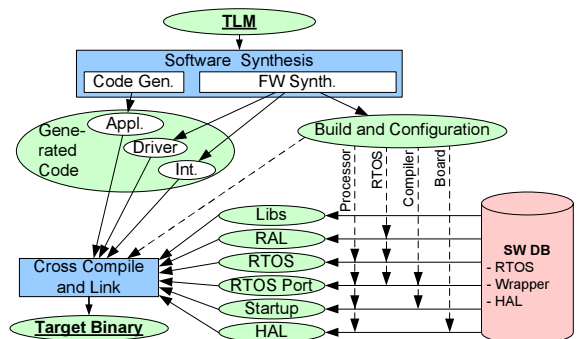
TLM

Software Synthesis

Code Gen.

FW Synth.

Generated Code

Appl.

Driver

Int.

Build and Configuration

Processor

RTOS

Compiler

Board

Libs

RAL

RTOS

RTOS Port

Startup

HAL

Cross Compile and Link

Target Binary

SW DB
- RTOS
- Wrapper
- HAL